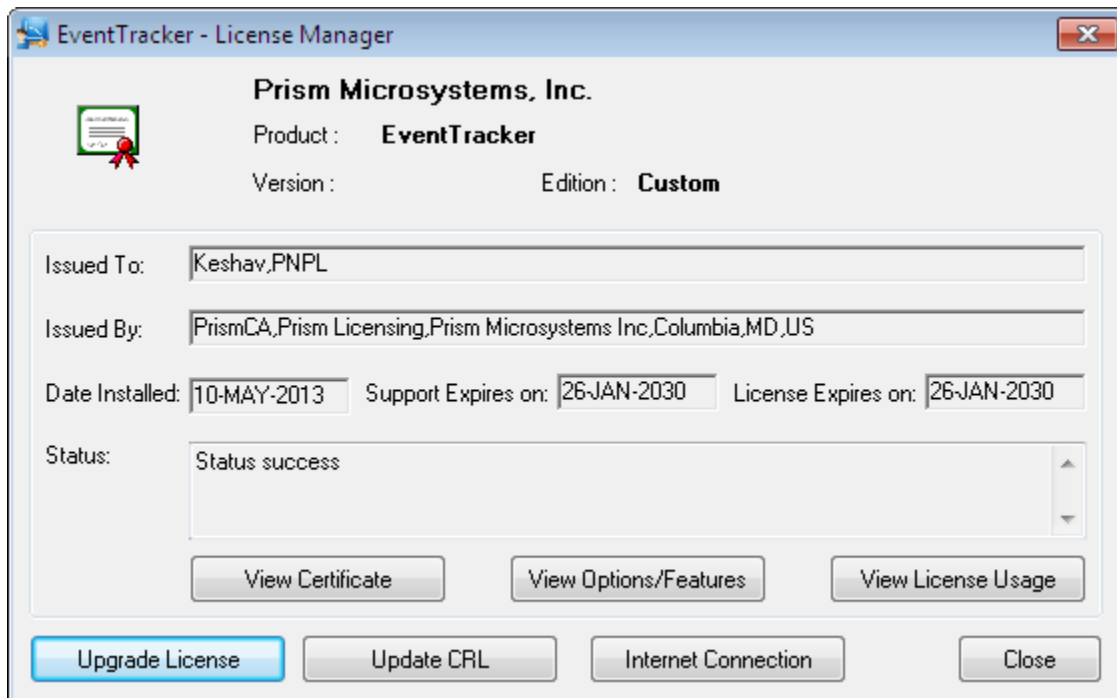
EventTracker - License Manager

Prism Microsystems, Inc.

Product : EventTracker

Version : Edition : Custom

Issued To: Keshav,PNPL

Issued By: PrismCA,Prism Licensing,Prism Microsystems Inc,Columbia,MD,US

Date Installed: 10-MAY-2013 Support Expires on: 26-JAN-2030 License Expires on: 26-JAN-2030

Status: Status success

View Certificate View Options/Features View License Usage

Upgrade License Update CRL Internet Connection Close